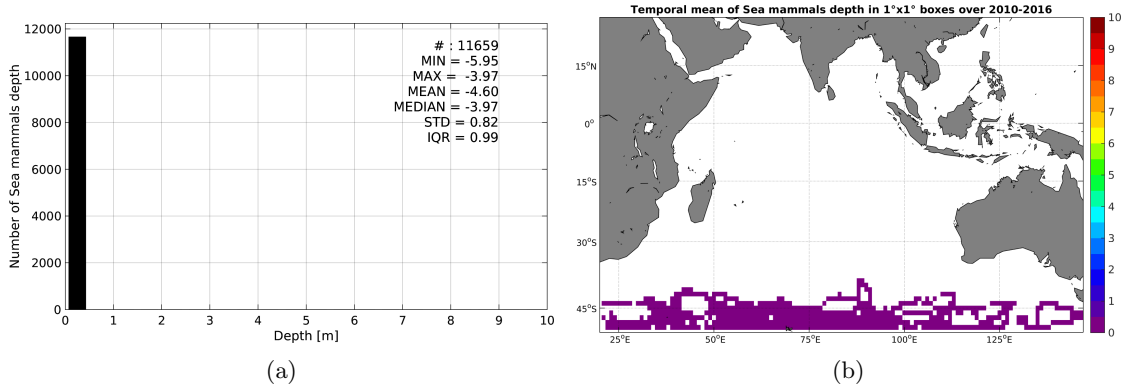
Number of Sea mammals depth

12000
10000
8000
6000
4000
2000
0

# : 11659
MIN = -5.95
MAX = -3.97
MEAN = -4.60
MEDIAN = -3.97
STD = 0.82
IQR = 0.99

0 1 2 3 4 5 6 7 8 9 10
Depth [m]

(a)

Temporal mean of Sea mammals depth in 1°x1° boxes over 2010-2016

15°N
0°
15°S
30°S
45°S

25°E 50°E 75°E 100°E 125°E

10
9
8
7
6
5
4
3
2
1
0

(b)